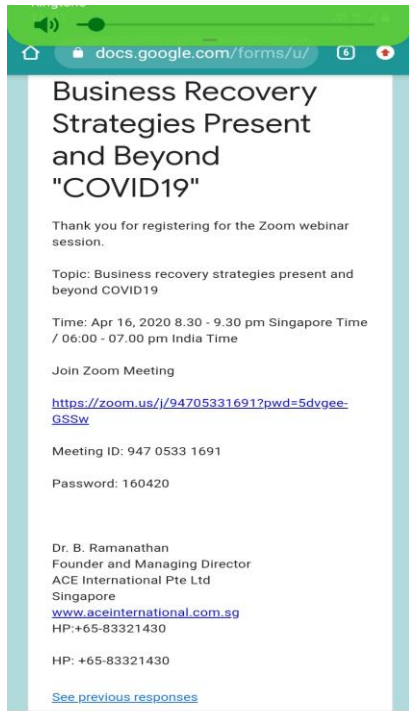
docs.google.com/forms/u/

6

Business Recovery Strategies Present and Beyond "COVID19"

Thank you for registering for the Zoom webinar session.

Topic: Business recovery strategies present and beyond COVID19

Time: Apr 16, 2020 8.30 - 9.30 pm Singapore Time / 06:00 - 07.00 pm India Time

Join Zoom Meeting

https://zoom.us/j/94705331691?pwd=5dvgee-GSSw

Meeting ID: 947 0533 1691

Password: 160420

Dr. B. Ramanathan
Founder and Managing Director
ACE International Pte Ltd
Singapore
www.aceinternational.com.sg
HP:+65-83321430

HP: +65-83321430

See previous responses